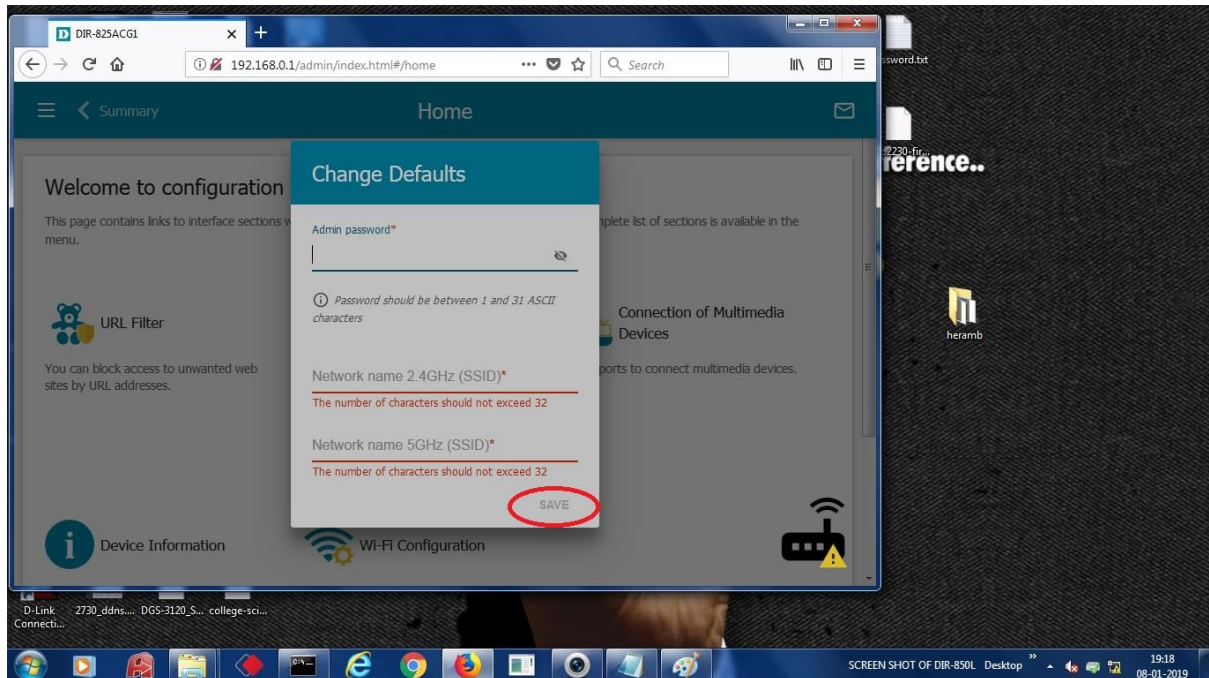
DIR-825ACG1

192.168.0.1/admin/index.html#/home

Search

Summary

Home

Welcome to configuration

This page contains links to interface sections w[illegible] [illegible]plete list of sections is available in the menu.

URL Filter

You can block access to unwanted web sites by URL addresses.

Connection of Multimedia Devices

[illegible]ports to connect multimedia devices.

Device Information

Wi-Fi Configuration

Change Defaults

Admin password*

Password should be between 1 and 31 ASCII characters

Network name 2.4GHz (SSID)*

The number of characters should not exceed 32

Network name 5GHz (SSID)*

The number of characters should not exceed 32

SAVE

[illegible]ssword.txt

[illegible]2230-Fir...

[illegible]erence..

heramb

D-Link Connecti...

2730_ddns....

DGS-3120_S...

college-sci...

SCREEN SHOT OF DIR-850L

Desktop

19:18

08-01-2019